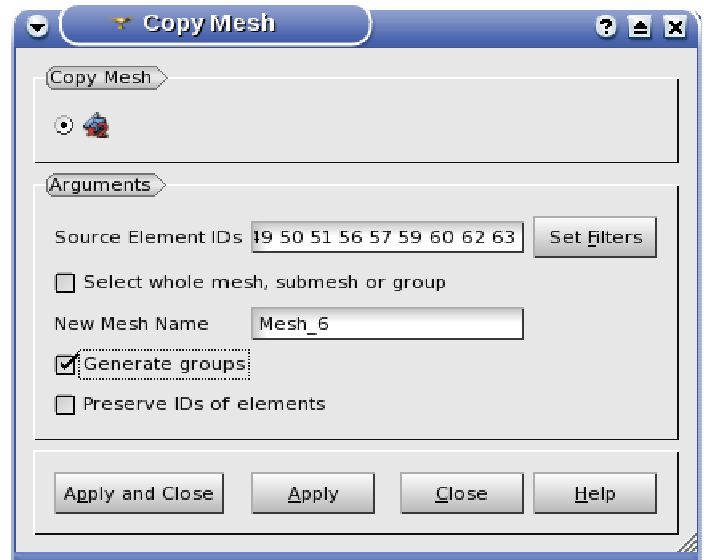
Copy Mesh

Copy Mesh

Arguments

Source Element IDs 49 50 51 56 57 59 60 62 63

Set Filters

Select whole mesh, submesh or group

New Mesh Name Mesh_6

Generate groups

Preserve IDs of elements

Apply and Close

Apply

Close

Help